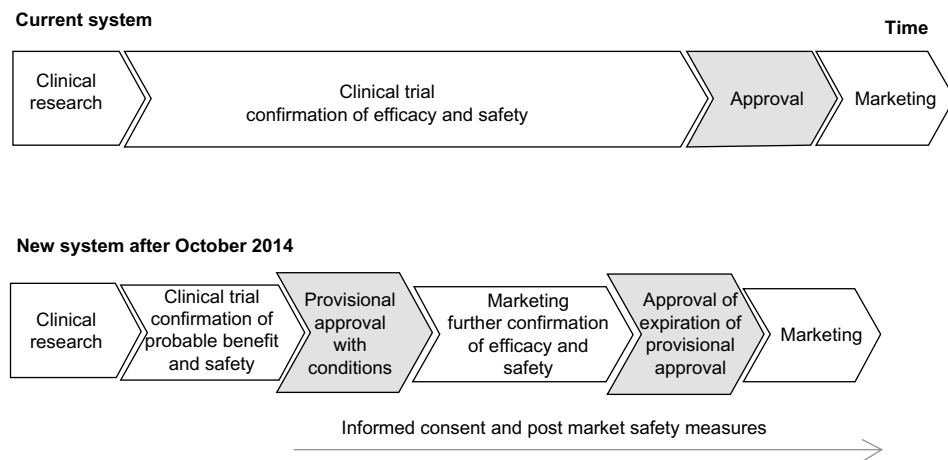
Current system

Time

Clinical research

Clinical trial confirmation of efficacy and safety

Approval

Marketing

New system after October 2014

Clinical research

Clinical trial confirmation of probable benefit and safety

Provisional approval with conditions

Marketing further confirmation of efficacy and safety

Approval of expiration of provisional approval

Marketing

Informed consent and post market safety measures